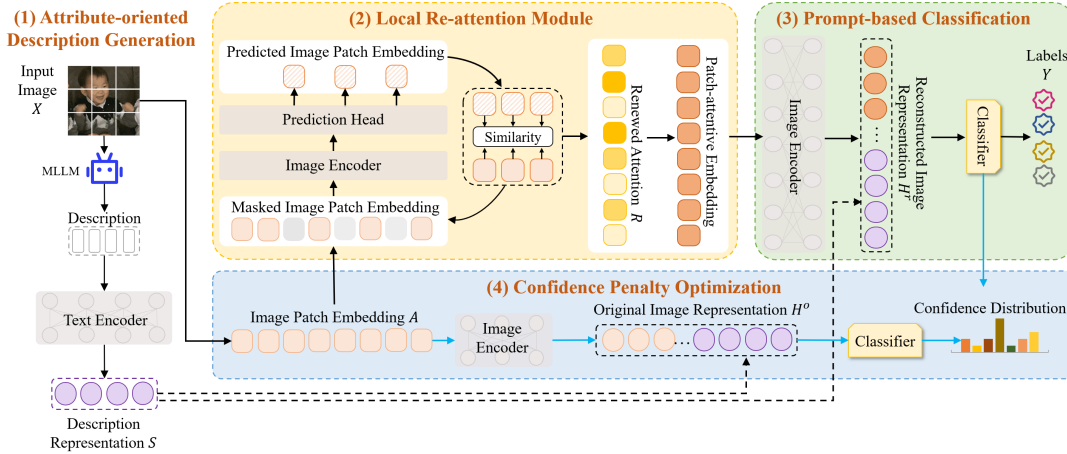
(1) Attribute-oriented Description Generation

Input Image $X$

MLLM

Description

Text Encoder

Description Representation $S$

(2) Local Re-attention Module

Predicted Image Patch Embedding

Prediction Head

Image Encoder

Masked Image Patch Embedding

Similarity

Renewed Attention $R$

Patch-attentive Embedding

(3) Prompt-based Classification

Image Encoder

Reconstructed Image Representation $H^r$

Classifier

Labels $Y$

(4) Confidence Penalty Optimization

Image Patch Embedding $A$

Image Encoder

Original Image Representation $H^o$

Classifier

Confidence Distribution